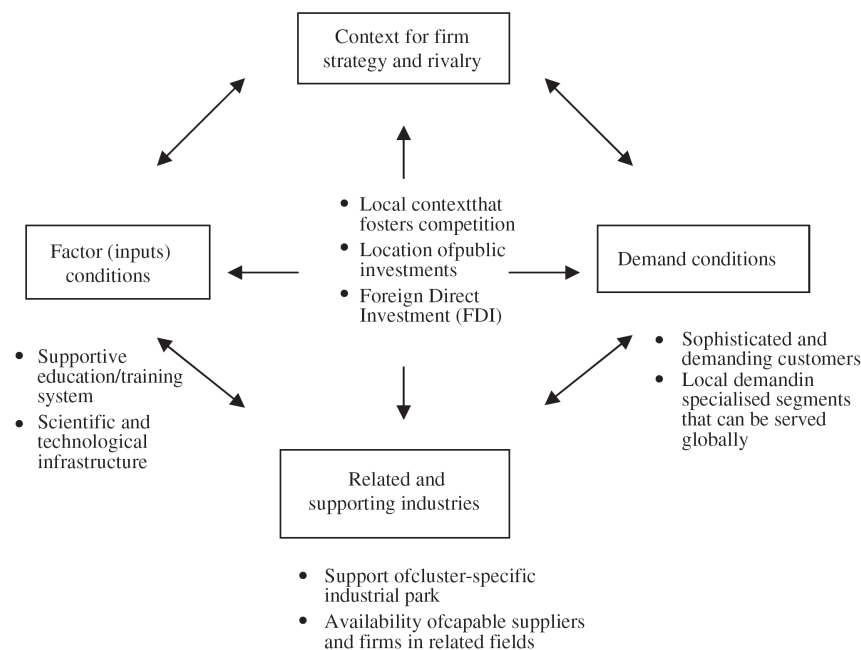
Context for firm strategy and rivalry

• Local contextthat fosters competition
• Location ofpublic investments
• Foreign Direct Investment (FDI)

Factor (inputs) conditions

Demand conditions

• Supportive education/training system
• Scientific and technological infrastructure

• Sophisticated and demanding customers
• Local demandin specialised segments that can be served globally

Related and supporting industries

• Support ofcluster-specific industrial park
• Availability ofcapable suppliers and firms in related fields